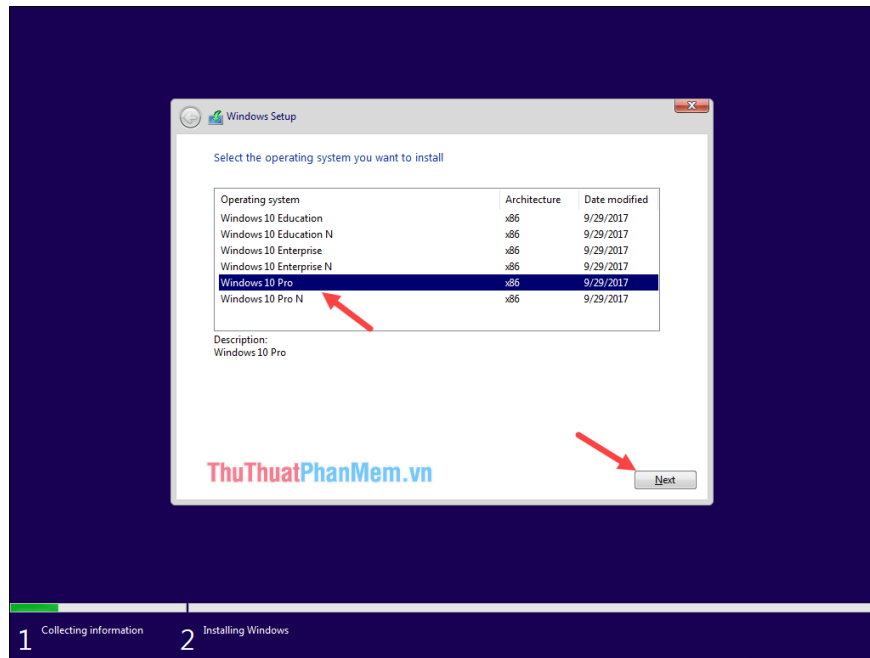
Windows Setup

Select the operating system you want to install

| Operating system | Architecture | Date modified |
|---|---|---|
| Windows 10 Education | x86 | 9/29/2017 |
| Windows 10 Education N | x86 | 9/29/2017 |
| Windows 10 Enterprise | x86 | 9/29/2017 |
| Windows 10 Enterprise N | x86 | 9/29/2017 |
| Windows 10 Pro | x86 | 9/29/2017 |
| Windows 10 Pro N | x86 | 9/29/2017 |

Description:
Windows 10 Pro

ThuThuatPhanMem.vn

Next

1 Collecting information
2 Installing Windows